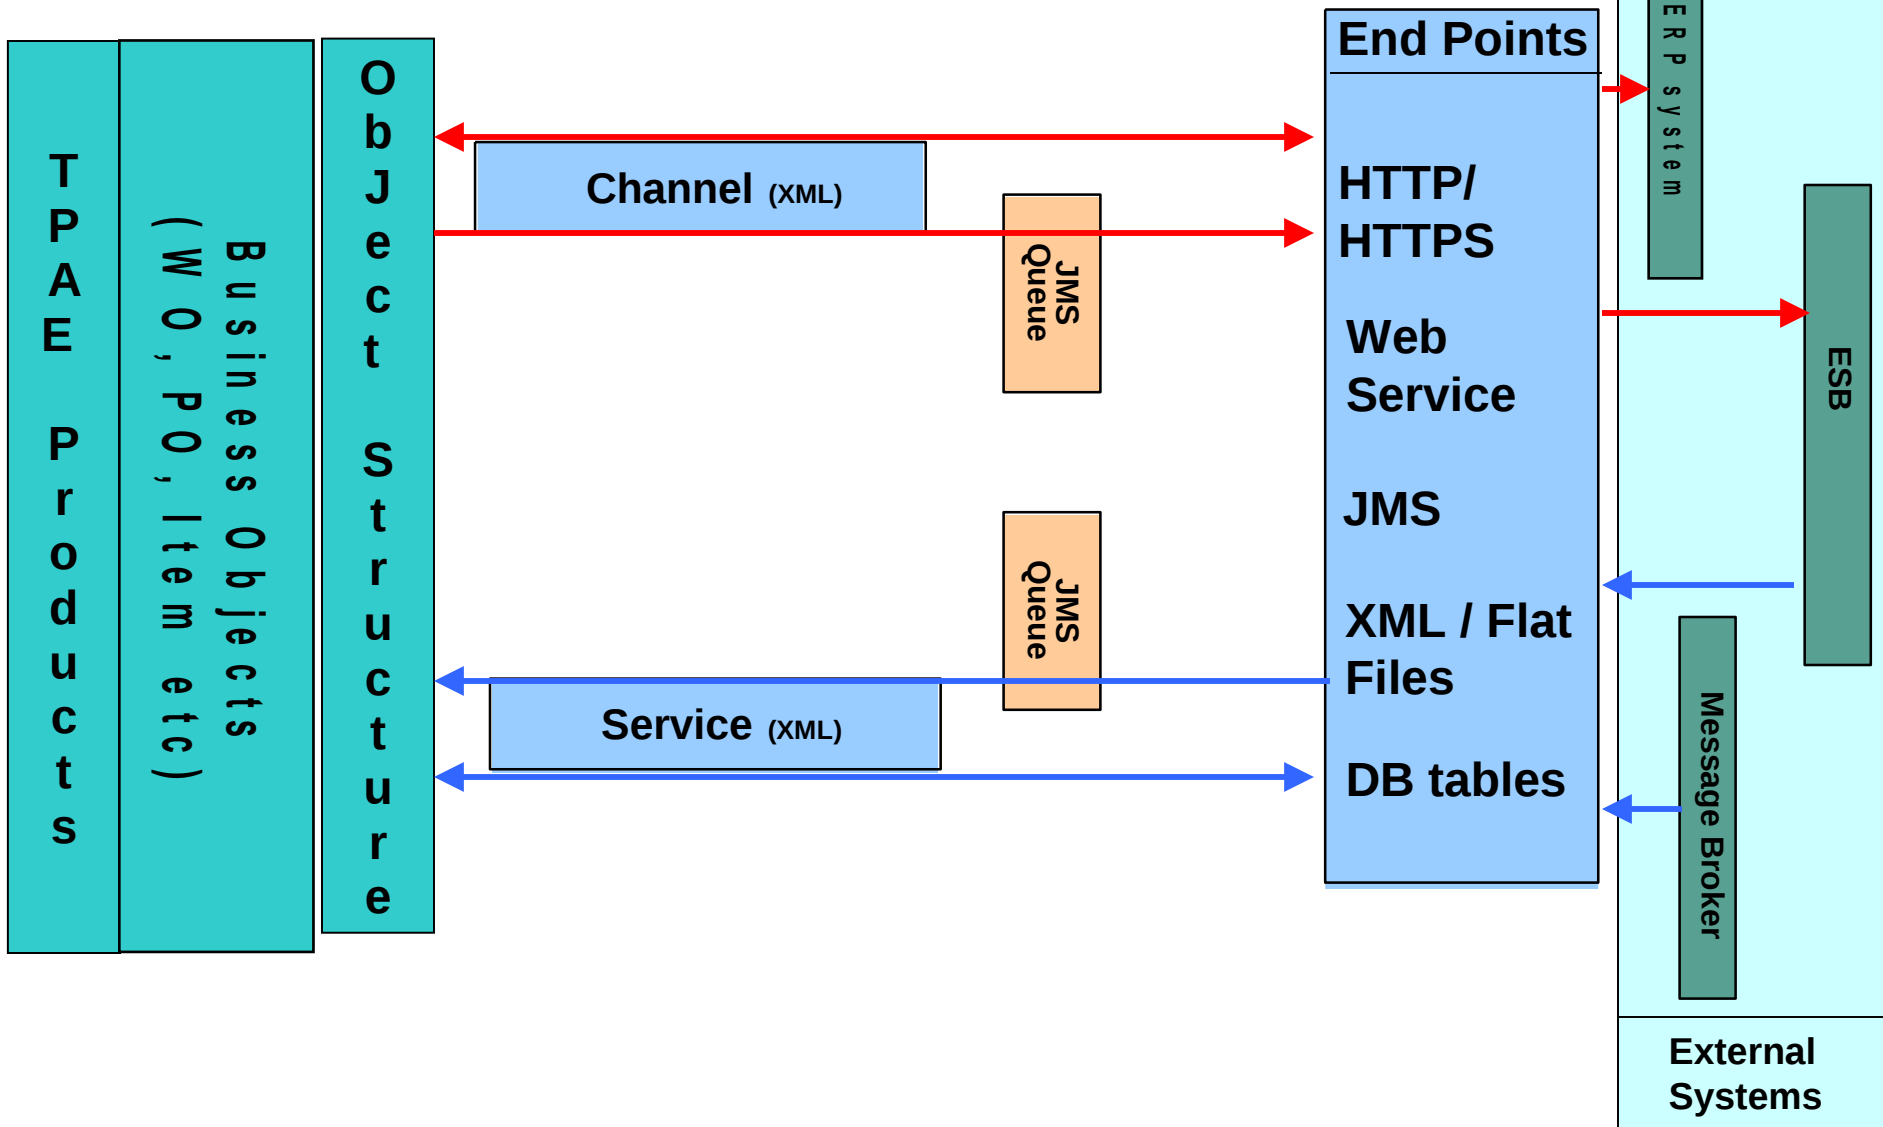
TPAE Products

Business Objects (WO, PO, Item etc)

Object Structure

Channel (XML)

JMS Queue

JMS Queue

Service (XML)

End Points

HTTP/ HTTPS

Web Service

JMS

XML / Flat Files

DB tables

ERP system

ESB

Message Broker

External Systems